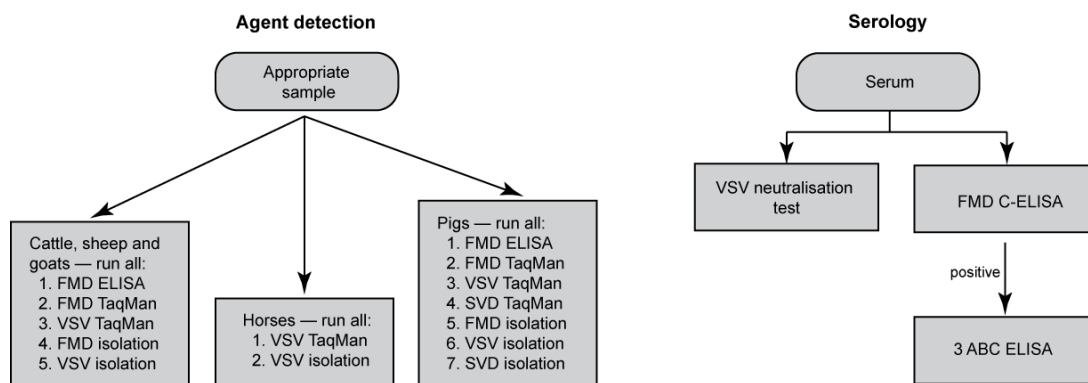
Agent detection

Appropriate sample

Cattle, sheep and goats — run all:
1. FMD ELISA
2. FMD TaqMan
3. VSV TaqMan
4. FMD isolation
5. VSV isolation

Horses — run all:
1. VSV TaqMan
2. VSV isolation

Pigs — run all:
1. FMD ELISA
2. FMD TaqMan
3. VSV TaqMan
4. SVD TaqMan
5. FMD isolation
6. VSV isolation
7. SVD isolation

Serology

Serum

VSV neutralisation test

FMD C-ELISA

positive

3 ABC ELISA